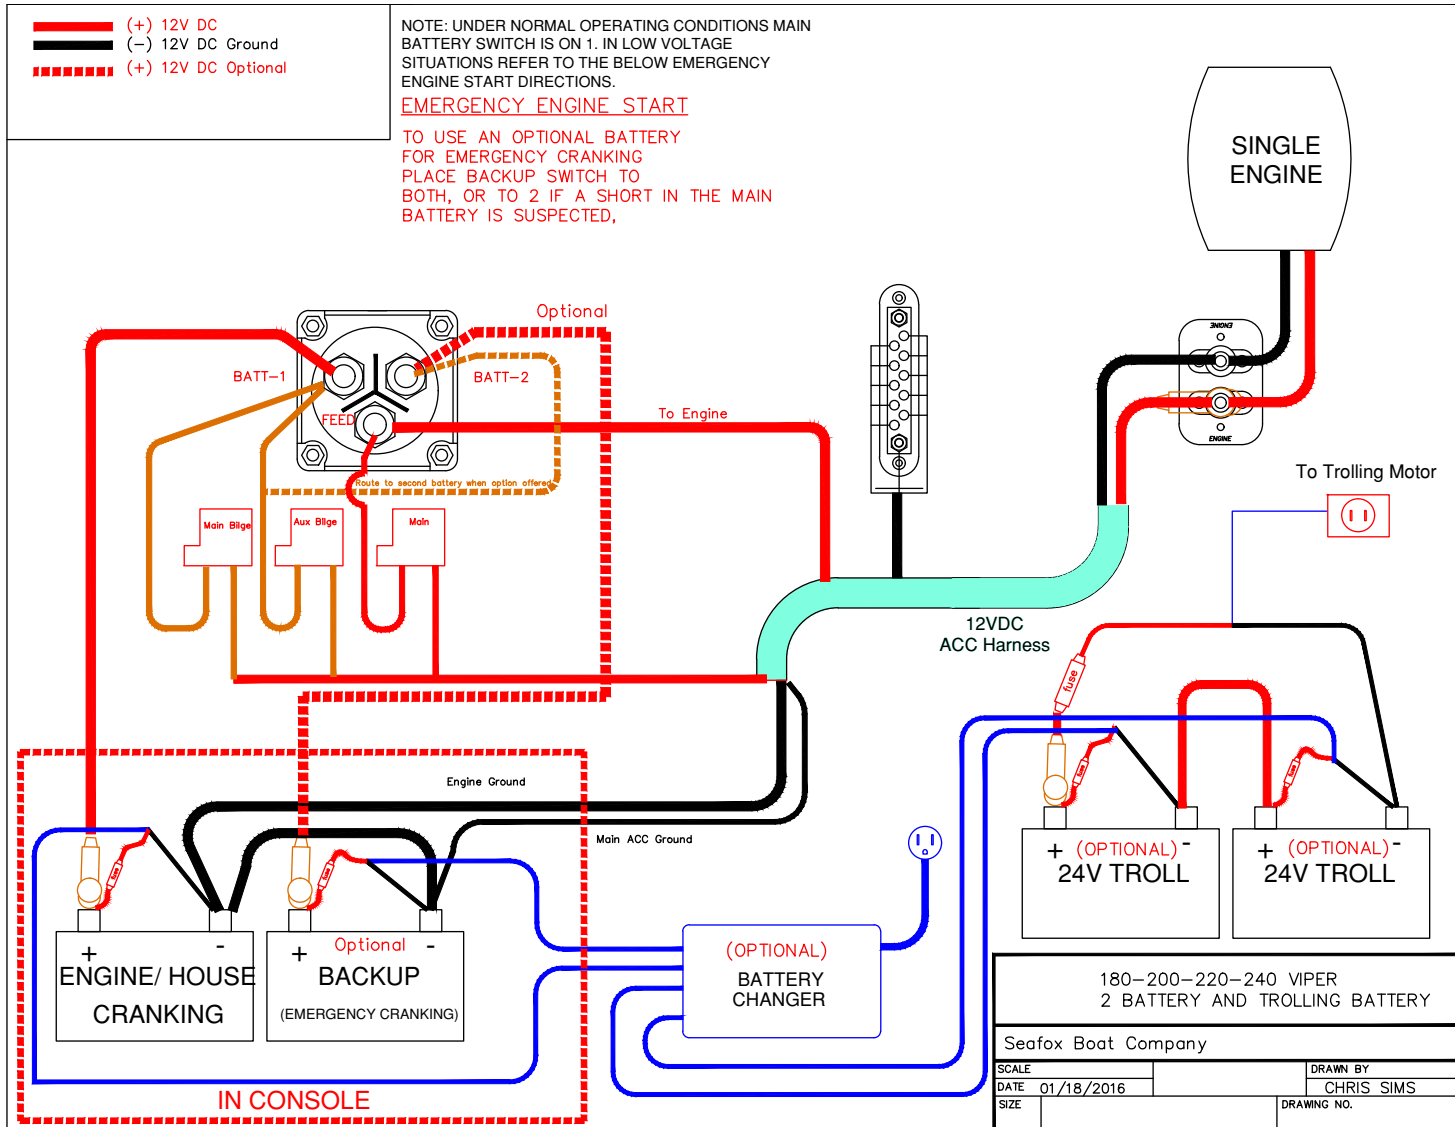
(+) 12V DC
(–) 12V DC Ground
(+) 12V DC Optional

NOTE: UNDER NORMAL OPERATING CONDITIONS MAIN BATTERY SWITCH IS ON 1. IN LOW VOLTAGE SITUATIONS REFER TO THE BELOW EMERGENCY ENGINE START DIRECTIONS.

EMERGENCY ENGINE START

TO USE AN OPTIONAL BATTERY FOR EMERGENCY CRANKING PLACE BACKUP SWITCH TO BOTH, OR TO 2 IF A SHORT IN THE MAIN BATTERY IS SUSPECTED.

SINGLE ENGINE

Optional

BATT–1

BATT–2

FEED

To Engine

Route to second battery when option offered

Main Bilge

Aux Bilge

Main

ENGINE

ENGINE

To Trolling Motor

12VDC ACC Harness

fuse

Engine Ground

Main ACC Ground

fuse

fuse

fuse

+ (OPTIONAL) -
24V TROLL

+ (OPTIONAL) -
24V TROLL

+ -
ENGINE/ HOUSE
CRANKING

+ Optional -
BACKUP
(EMERGENCY CRANKING)

(OPTIONAL)
BATTERY
CHANGER

IN CONSOLE

180–200–220–240 VIPER
2 BATTERY AND TROLLING BATTERY

Seafox Boat Company

| SCALE | | DRAWN BY |
|---|---|---|
| DATE | 01/18/2016 | CHRIS SIMS |
| SIZE | | DRAWING NO. |